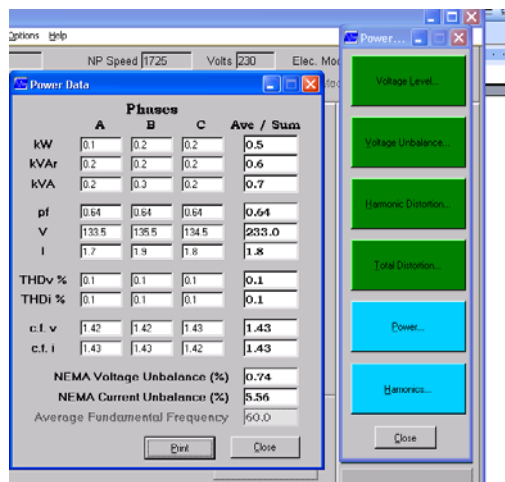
Options Help

NP Speed 1725 Volts 230 Elec. Mo

Power Data

Phases

| | A | B | C | Ave / Sum |
|---|---|---|---|---|
| kW | 0.1 | 0.2 | 0.2 | 0.5 |
| kVAr | 0.2 | 0.2 | 0.2 | 0.6 |
| kVA | 0.2 | 0.3 | 0.2 | 0.7 |
| pf | 0.64 | 0.64 | 0.64 | 0.64 |
| V | 133.5 | 135.5 | 134.5 | 233.0 |
| I | 1.7 | 1.9 | 1.8 | 1.8 |
| THDv % | 0.1 | 0.1 | 0.1 | 0.1 |
| THDi % | 0.1 | 0.1 | 0.1 | 0.1 |
| c.f. v | 1.42 | 1.42 | 1.43 | 1.43 |
| c.f. i | 1.43 | 1.43 | 1.42 | 1.43 |

NEMA Voltage Unbalance (%) 0.74

NEMA Current Unbalance (%) 5.56

Average Fundamental Frequency 60.0

Print

Close

Power...

Voltage Level...

Voltage Unbalance...

Harmonic Distortion...

Total Distortion...

Power...

Harmonics...

Close